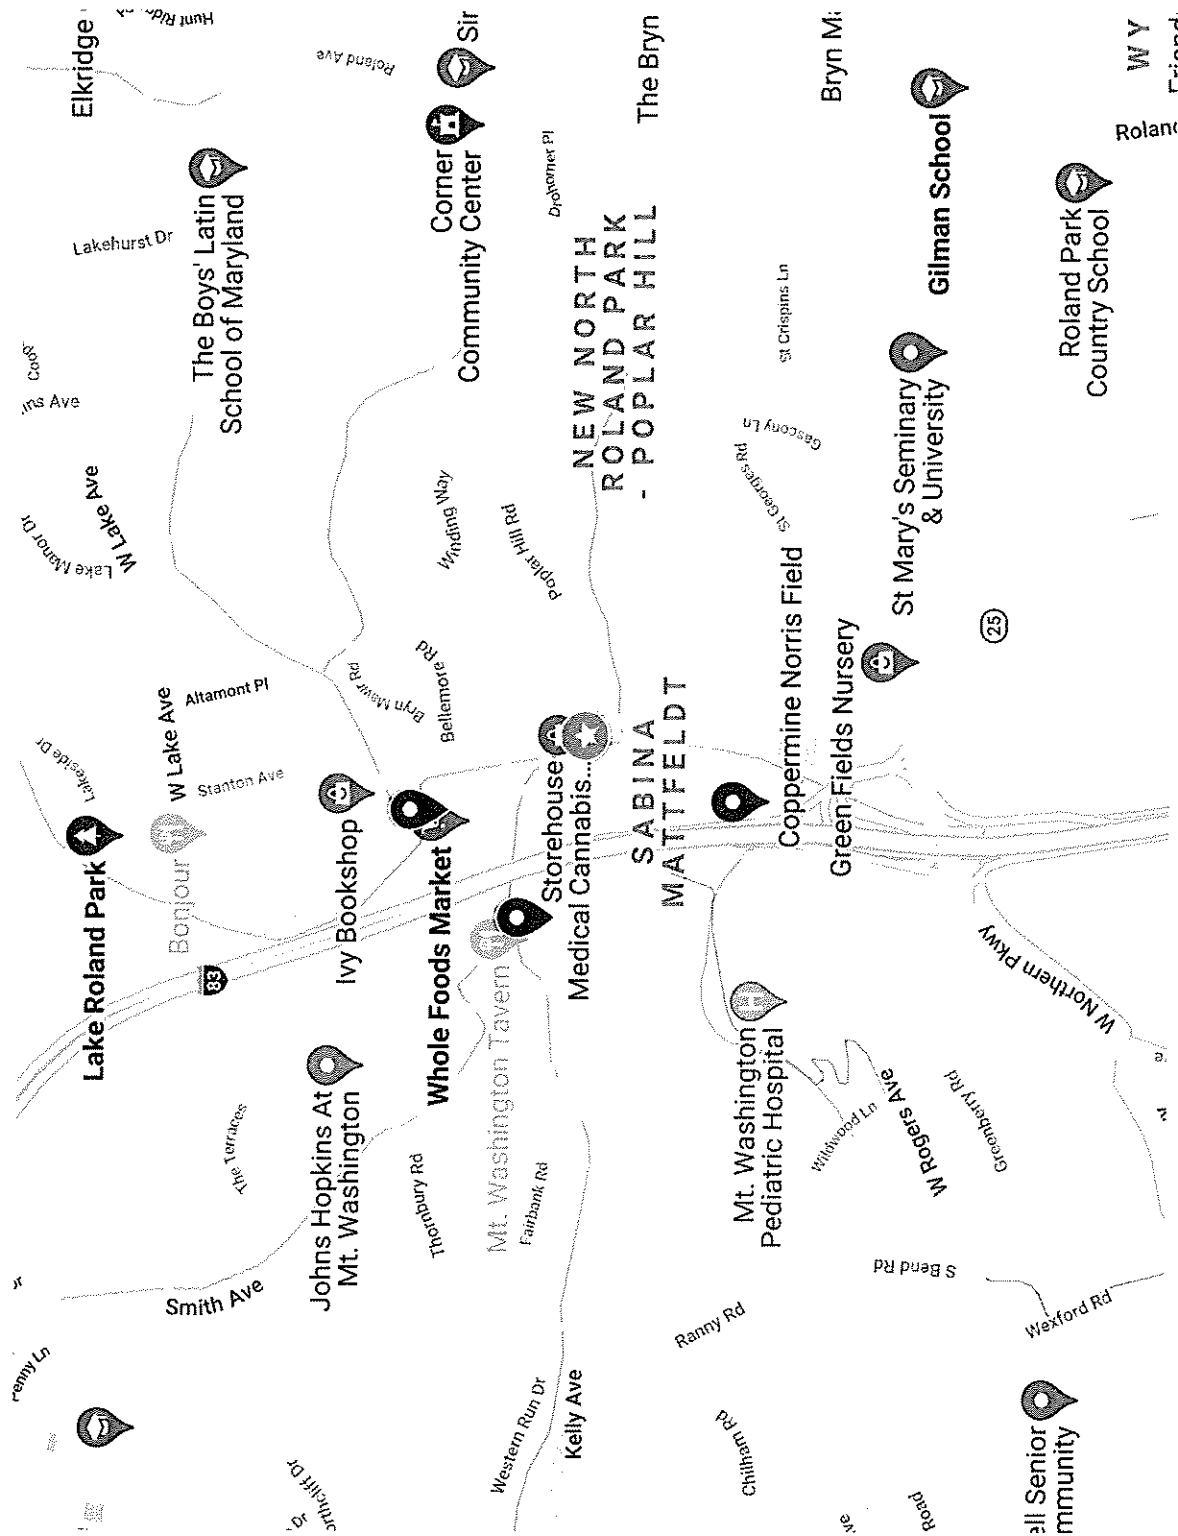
Elkridge
Hunt Ridge
Roland Ave
Sir
The Bryn
Bryn M
W Y
Roland
Lakehurst Dr
The Boys' Latin School of Maryland
Corner Community Center
Drohomer Pl
NEW NORTH ROLAND PARK - POPLAR HILL
Gilman School
Roland Park Country School
St Crispins Ln
St Mary's Seminary & University
Gascony Ln
St Georges Rd
Coop
ins Ave
W Lake Ave
Lake Manor Dr
Winding Way
Poplar Hill Rd
Coppermine Norris Field
Green Fields Nursery
25
Altamont Pl
W Lake Ave
Bryn Mawr Rd
Bellemore Rd
Lakeside Dr
Stanton Ave
Ivy Bookshop
Storehouse Medical Cannabis...
SABINA MATTFELDT
Lake Roland Park
Bonjour
83
Whole Foods Market
Mt. Washington Tavern
W Northern Pkwy
Mt. Washington Pediatric Hospital
Johns Hopkins At Mt. Washington
The Terraces
Thornbury Rd
Fairbank Rd
Wildwood Ln
W Rogers Ave
Greenberry Rd
S Bend Rd
Smith Ave
Ranny Rd
Wexford Rd
Penny Ln
Western Run Dr
Kelly Ave
Chilham Rd
Dr
Road
all Senior mmunity